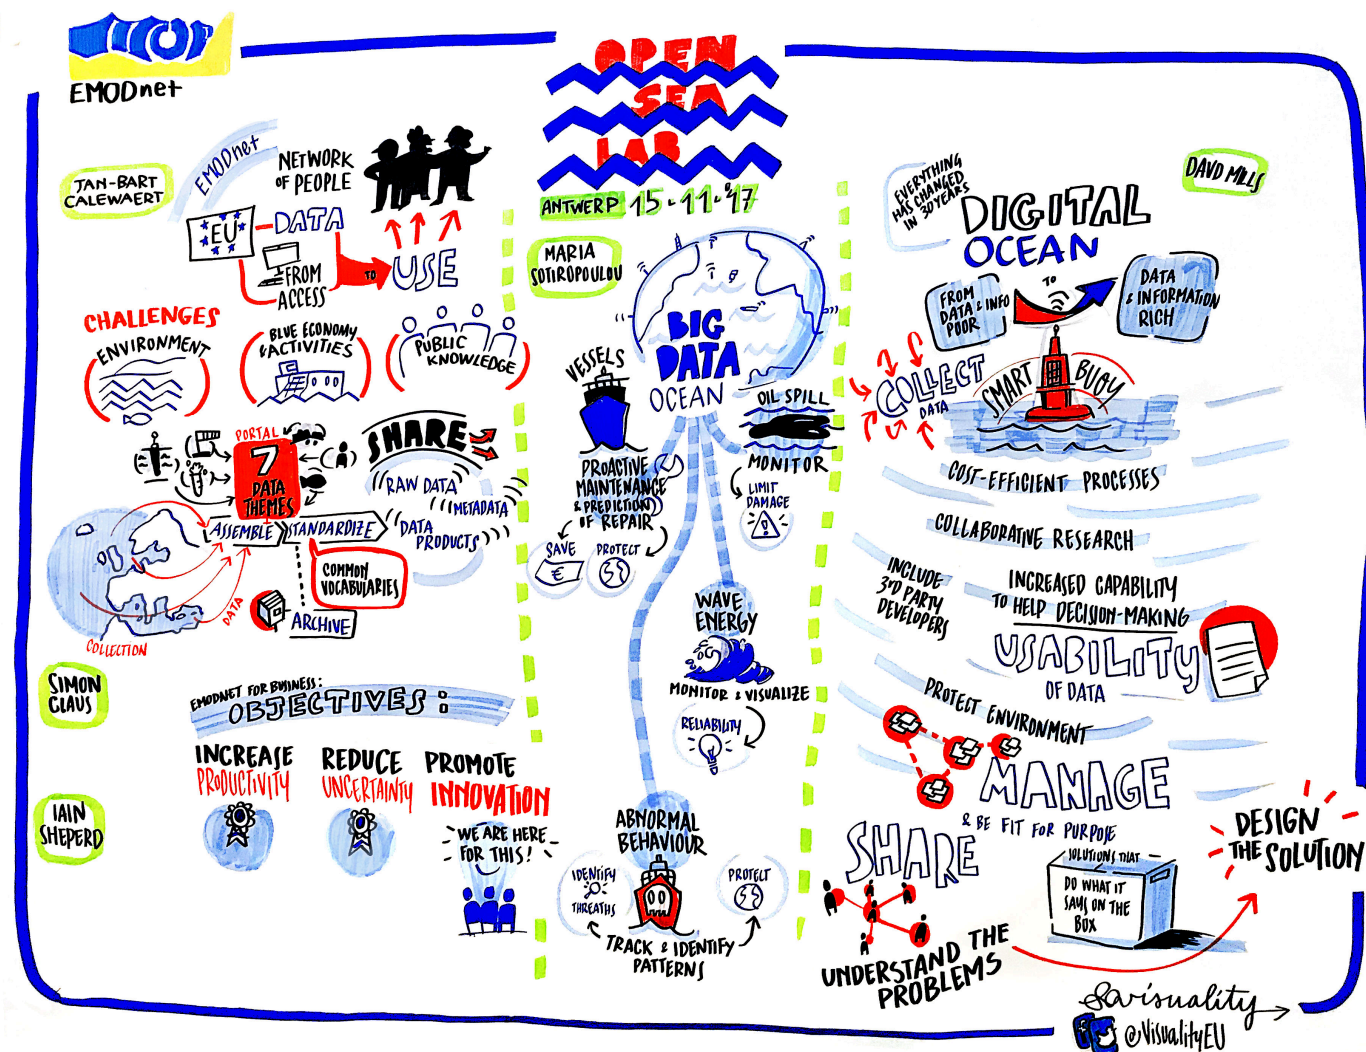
EMODnet

OPEN SEA LAB

ANTWERP 15-11-17

JAN-BART CALEWAERT

EMODnet

NETWORK OF PEOPLE

EU

DATA

FROM ACCESS

TO USE

CHALLENGES

ENVIRONMENT

BLUE ECONOMY ACTIVITIES

PUBLIC KNOWLEDGE

PORTAL

7 DATA THEMES

SHARE

RAW DATA

METADATA

DATA PRODUCTS

ASSEMBLE

STANDARDIZE

COMMON VOCABULARIES

ARCHIVE

DATA

COLLECTION

SIMON CLAUS

EMODNET FOR BUSINESS: OBJECTIVES:

INCREASE PRODUCTIVITY

REDUCE UNCERTAINTY

PROMOTE INNOVATION

WE ARE HERE FOR THIS!

IAIN SHEPERD

MARIA SOTIROPOULOU

BIG DATA OCEAN

VESSELS

PROACTIVE MAINTENANCE & PREDICTION OF REPAIR

SAVE

PROTECT

OIL SPILL

MONITOR

LIMIT DAMAGE

WAVE ENERGY

MONITOR & VISUALIZE

RELIABILITY

ABNORMAL BEHAVIOUR

IDENTIFY THREATHS

PROTECT

TRACK & IDENTIFY PATTERNS

EVERYTHING HAS CHANGED IN 30 YEARS

DIGITAL OCEAN

DAVD MILLS

FROM DATA & INFO POOR

TO

DATA & INFORMATION RICH

COLLECT DATA

SMART BUOY

COST-EFFICIENT PROCESSES

COLLABORATIVE RESEARCH

INCLUDE 3RD PARTY DEVELOPERS

INCREASED CAPABILITY TO HELP DECISION-MAKING

USABILITY OF DATA

PROTECT ENVIRONMENT

MANAGE

& BE FIT FOR PURPOSE

SHARE

SOLUTIONS THAT

DO WHAT IT SAYS ON THE BOX

DESIGN THE SOLUTION

UNDERSTAND THE PROBLEMS

Visuality

@VisualityEU